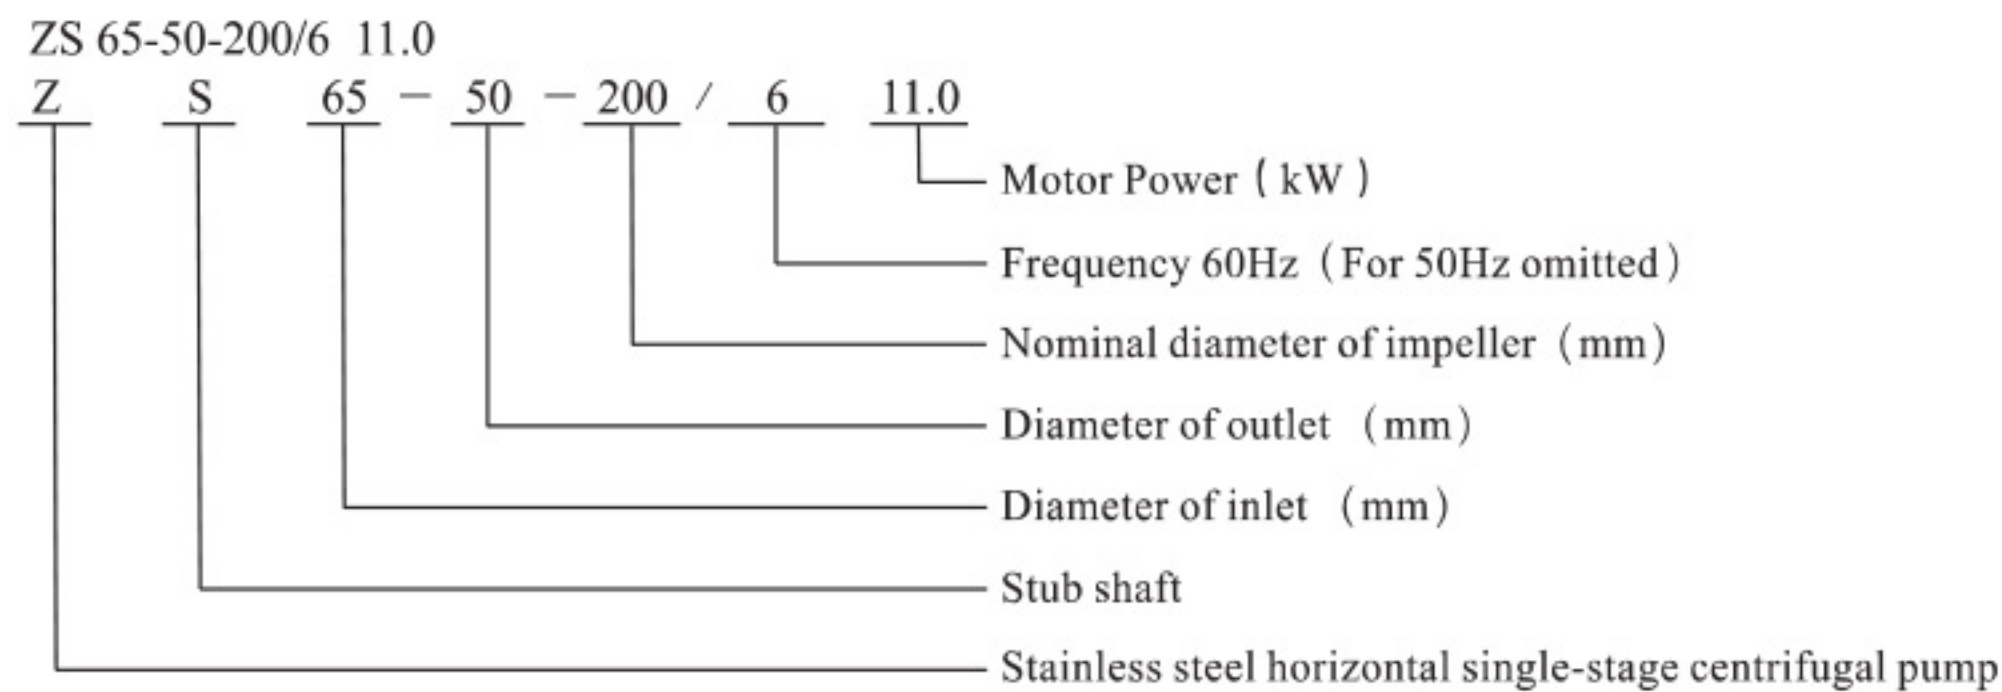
ZS 65-50-200/6 11.0

Z S 65 − 50 − 200 / 6 11.0

Motor Power（kW）

Frequency 60Hz（For 50Hz omitted）

Nominal diameter of impeller（mm）

Diameter of outlet （mm）

Diameter of inlet （mm）

Stub shaft

Stainless steel horizontal single-stage centrifugal pump